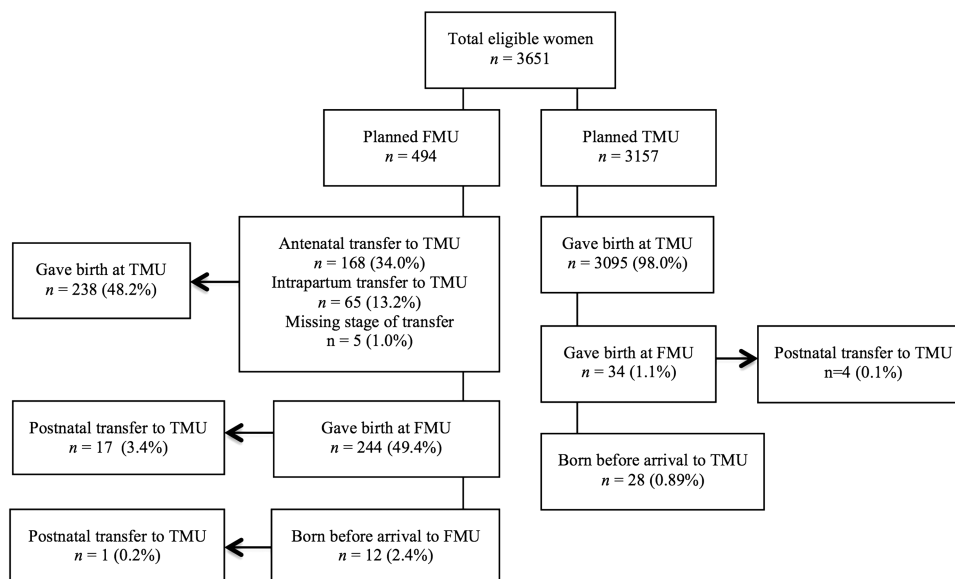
Total eligible women
$n$ = 3651

Planned FMU
$n$ = 494

Planned TMU
$n$ = 3157

Gave birth at TMU
$n$ = 238 (48.2%)

Antenatal transfer to TMU
$n$ = 168 (34.0%)
Intrapartum transfer to TMU
$n$ = 65 (13.2%)
Missing stage of transfer
n = 5 (1.0%)

Gave birth at TMU
$n$ = 3095 (98.0%)

Gave birth at FMU
$n$ = 34 (1.1%)

Postnatal transfer to TMU
n=4 (0.1%)

Postnatal transfer to TMU
$n$ = 17 (3.4%)

Gave birth at FMU
$n$ = 244 (49.4%)

Born before arrival to TMU
$n$ = 28 (0.89%)

Postnatal transfer to TMU
$n$ = 1 (0.2%)

Born before arrival to FMU
$n$ = 12 (2.4%)